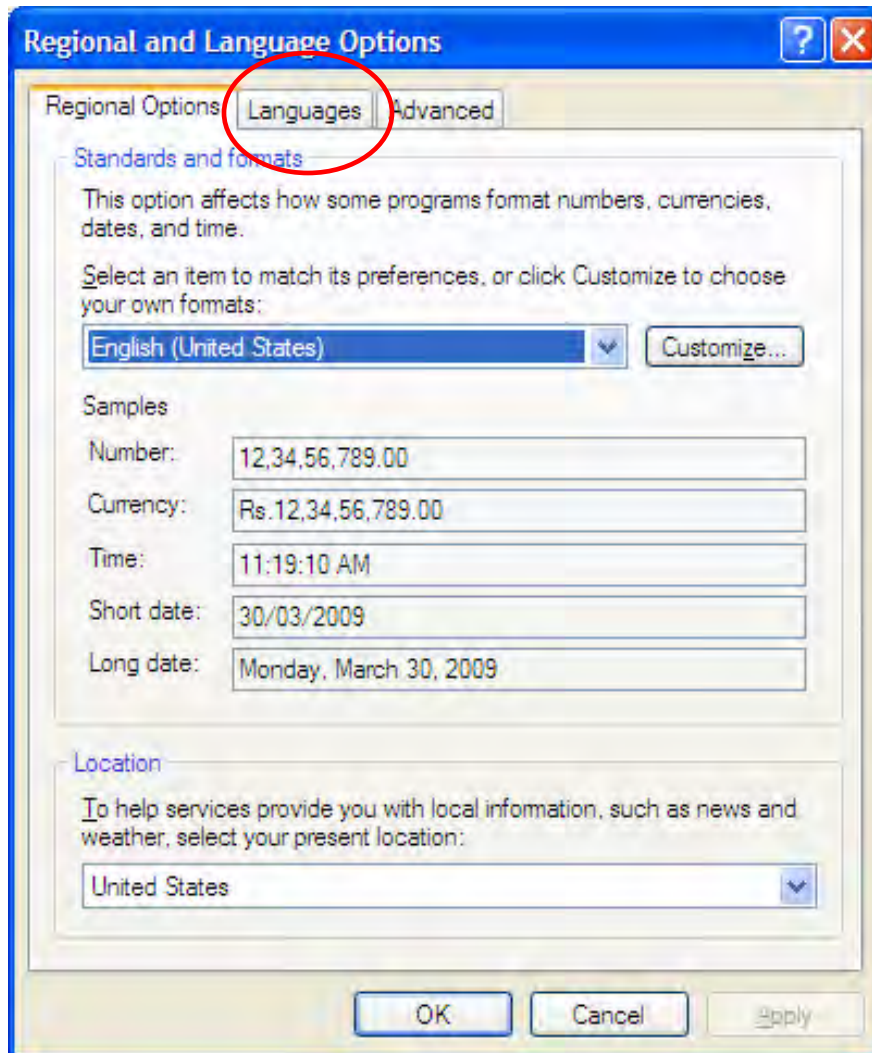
Regional and Language Options

?

Regional Options | Languages | Advanced

Standards and formats

This option affects how some programs format numbers, currencies, dates, and time.

Select an item to match its preferences, or click Customize to choose your own formats:

English (United States)

Customize...

Samples

| | |
|---|---|
| Number: | 12,34,56,789.00 |
| Currency: | Rs.12,34,56,789.00 |
| Time: | 11:19:10 AM |
| Short date: | 30/03/2009 |
| Long date: | Monday, March 30, 2009 |

Location

To help services provide you with local information, such as news and weather, select your present location:

United States

OK | Cancel | Apply